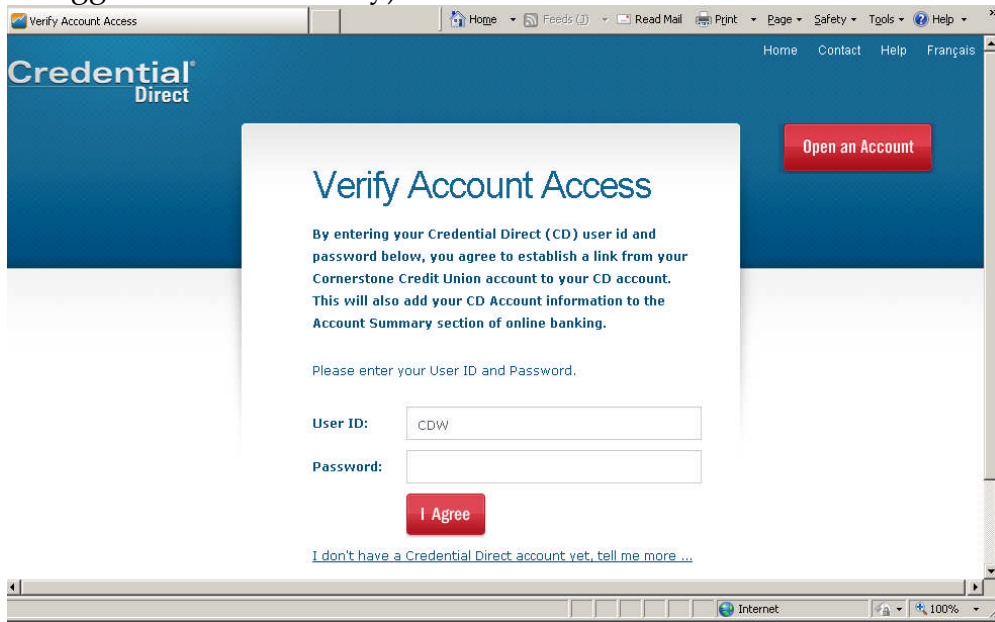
Verify Account Access

Home Feeds (J) Read Mail Print Page Safety Tools Help

Home Contact Help Français

Credential® Direct

Open an Account

Verify Account Access

By entering your Credential Direct (CD) user id and password below, you agree to establish a link from your Cornerstone Credit Union account to your CD account. This will also add your CD Account information to the Account Summary section of online banking.

Please enter your User ID and Password.

User ID: CDW

Password:

I Agree

I don't have a Credential Direct account yet, tell me more ...

Internet 100%